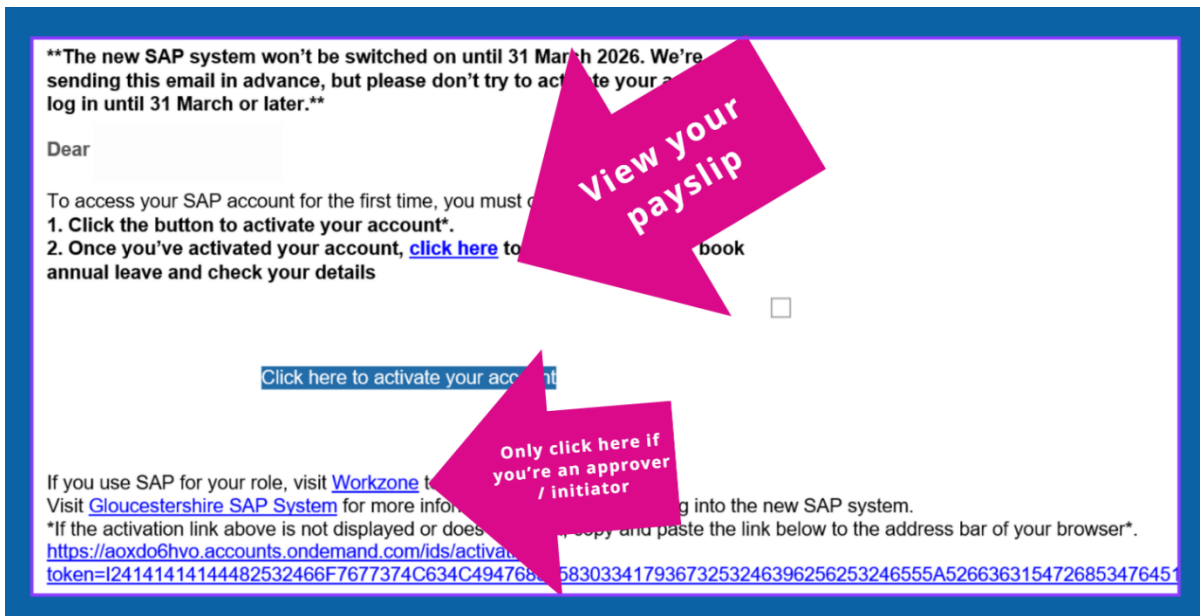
**The new SAP system won't be switched on until 31 March 2026. We're sending this email in advance, but please don't try to activate your a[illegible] log in until 31 March or later.**

Dear

To access your SAP account for the first time, you must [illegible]
1. Click the button to activate your account*.
2. Once you've activated your account, click here to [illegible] book annual leave and check your details

View your payslip

Click here to activate your account

Only click here if you're an approver / initiator

If you use SAP for your role, visit Workzone t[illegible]
Visit Gloucestershire SAP System for more infor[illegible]g into the new SAP system.
*If the activation link above is not displayed or does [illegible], copy and paste the link below to the address bar of your browser*.
https://aoxdo6hvo.accounts.ondemand.com/ids/activat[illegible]
token=I24141414144482532466F7677374C634C494768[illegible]5830334179367325324639625625324655 5A526636315472685347645 1